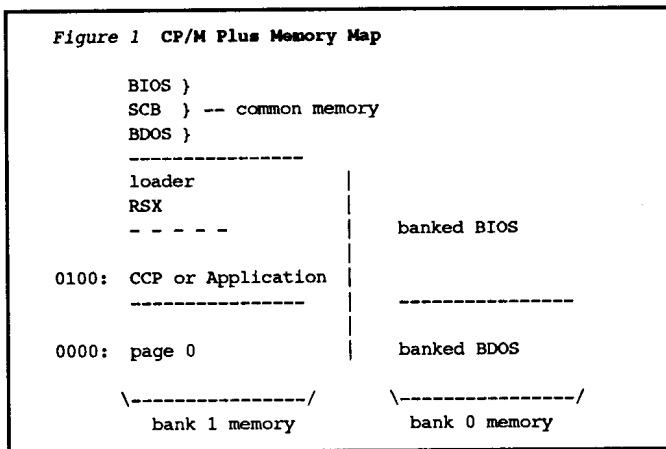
Figure 1 CP/M Plus Memory Map

BIOS }
SCB } -- common memory
BDOS }
----------------
loader |
RSX |
- - - - - | banked BIOS
|
0100: CCP or Application |
---------------- | ----------------
|
0000: page 0 | banked BDOS

\----------------/ \----------------/
bank 1 memory bank 0 memory